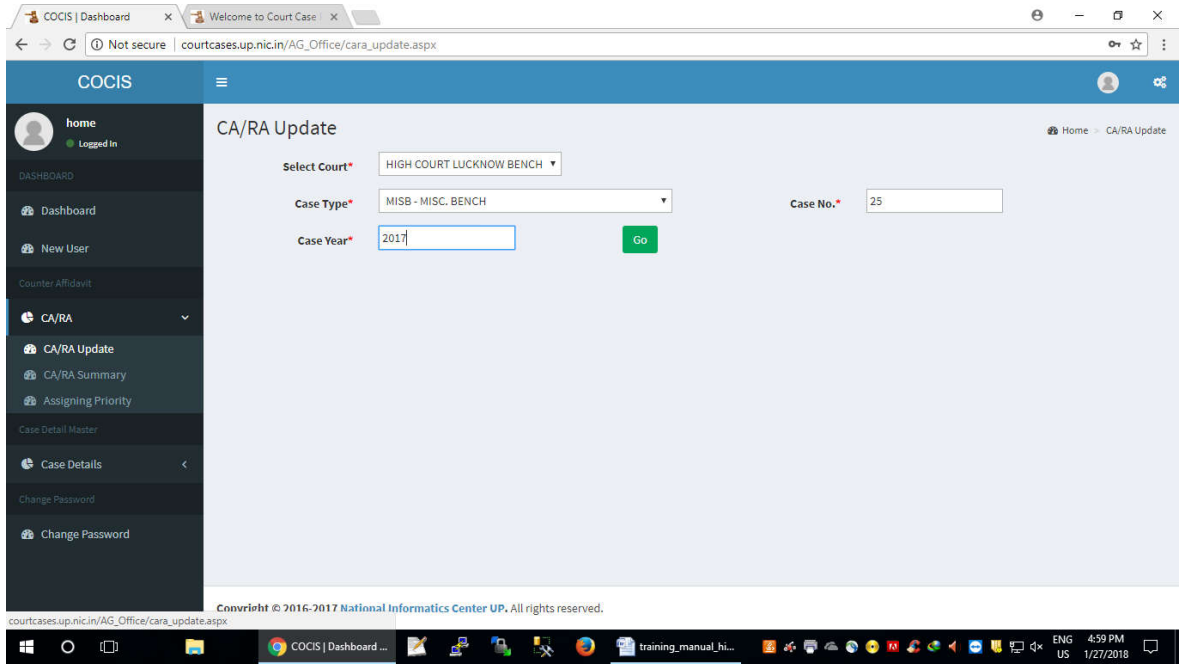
COCIS | Dashboard ×
Welcome to Court Case ×

Not secure | courtcases.up.nic.in/AG_Office/cara_update.aspx

COCIS

home
Logged In

DASHBOARD
Dashboard
New User
Counter Affidavit
CA/RA
CA/RA Update
CA/RA Summary
Assigning Priority
Case Detail Master
Case Details
Change Password
Change Password

CA/RA Update

Home > CA/RA Update

Select Court* HIGH COURT LUCKNOW BENCH
Case Type* MISB - MISC. BENCH
Case No.* 25
Case Year* 2017
Go

Copyright © 2016-2017 National Informatics Center UP. All rights reserved.

courtcases.up.nic.in/AG_Office/cara_update.aspx

COCIS | Dashboard ...
training_manual_hi...
ENG US
4:59 PM 1/27/2018